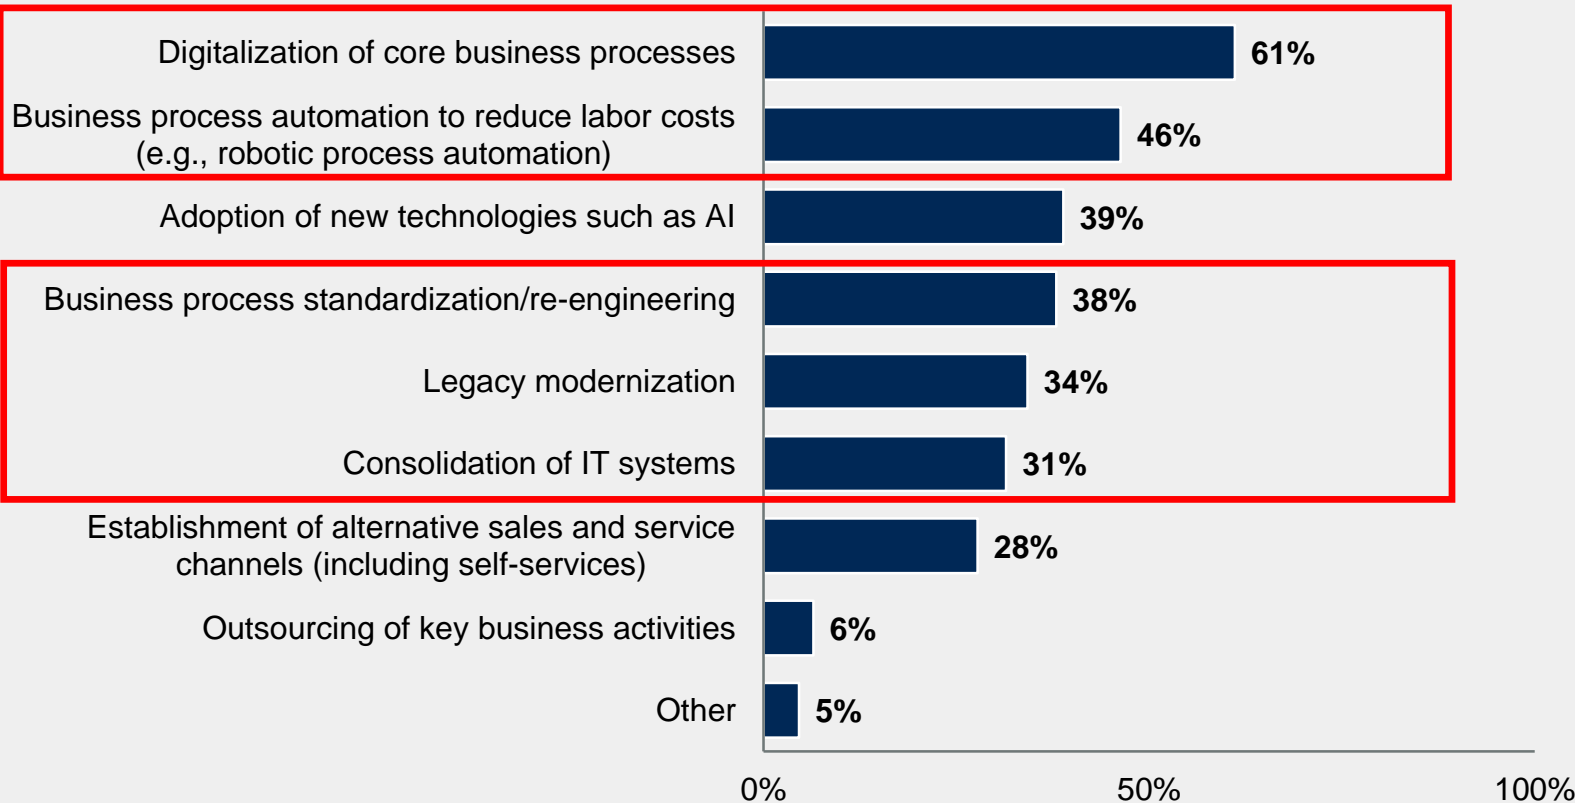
| | |
|---|---|
| Digitalization of core business processes | 61% |
| Business process automation to reduce labor costs (e.g., robotic process automation) | 46% |
| Adoption of new technologies such as AI | 39% |
| Business process standardization/re-engineering | 38% |
| Legacy modernization | 34% |
| Consolidation of IT systems | 31% |
| Establishment of alternative sales and service channels (including self-services) | 28% |
| Outsourcing of key business activities | 6% |
| Other | 5% |

0% 50% 100%